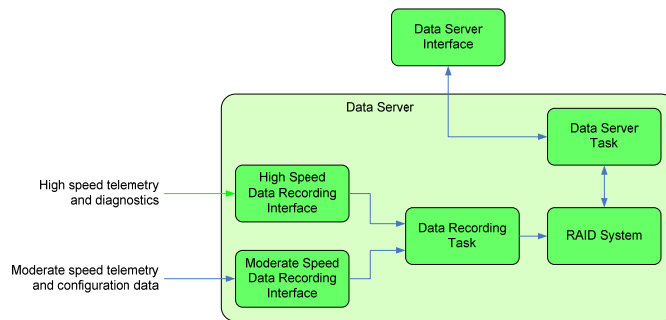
Data Server Interface

Data Server

Data Server Task

High speed telemetry and diagnostics

High Speed Data Recording Interface

Data Recording Task

RAID System

Moderate speed telemetry and configuration data

Moderate Speed Data Recording Interface